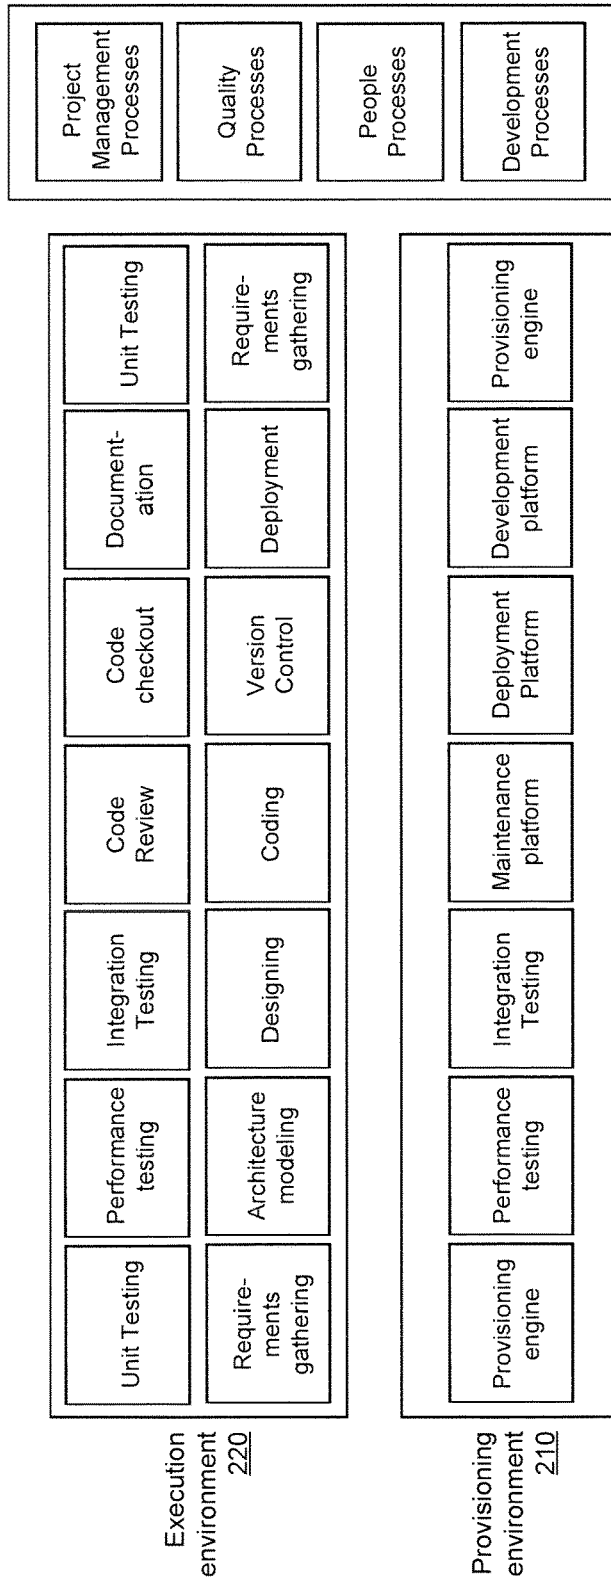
Project Management Processes

Quality Processes

People Processes

Development Processes

Execution environment 220

Unit Testing

Performance testing

Integration Testing

Code Review

Code checkout

Document-ation

Unit Testing

Require-ments gathering

Architecture modeling

Designing

Coding

Version Control

Deployment

Require-ments gathering

Provisioning environment 210

Provisioning engine

Performance testing

Integration Testing

Maintenance platform

Deployment Platform

Development platform

Provisioning engine